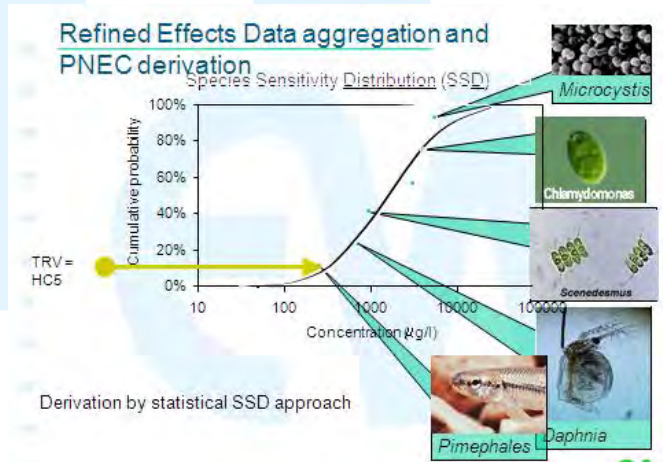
Refined Effects Data aggregation and PNEC derivation

Species Sensitivity Distribution (SSD)

Microcystis

Chlamydomonas

Scenedesmus

Daphnia

Pimephales

100%
80%
60%
40%
20%
0%

Cumulative probability

TRV = HC5

10
100
1000
10000
100000

Concentration (µg/l)

Derivation by statistical SSD approach